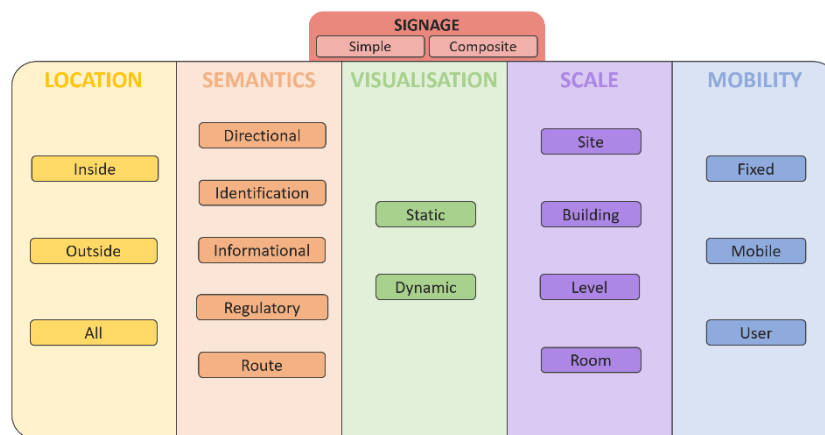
SIGNAGE

Simple | Composite

| LOCATION | SEMANTICS | VISUALISATION | SCALE | MOBILITY |
|---|---|---|---|---|
| Inside | Directional | Static | Site | Fixed |
| Outside | Identification | Dynamic | Building | Mobile |
| All | Informational | | Level | User |
| | Regulatory | | Room | |
| | Route | | | |